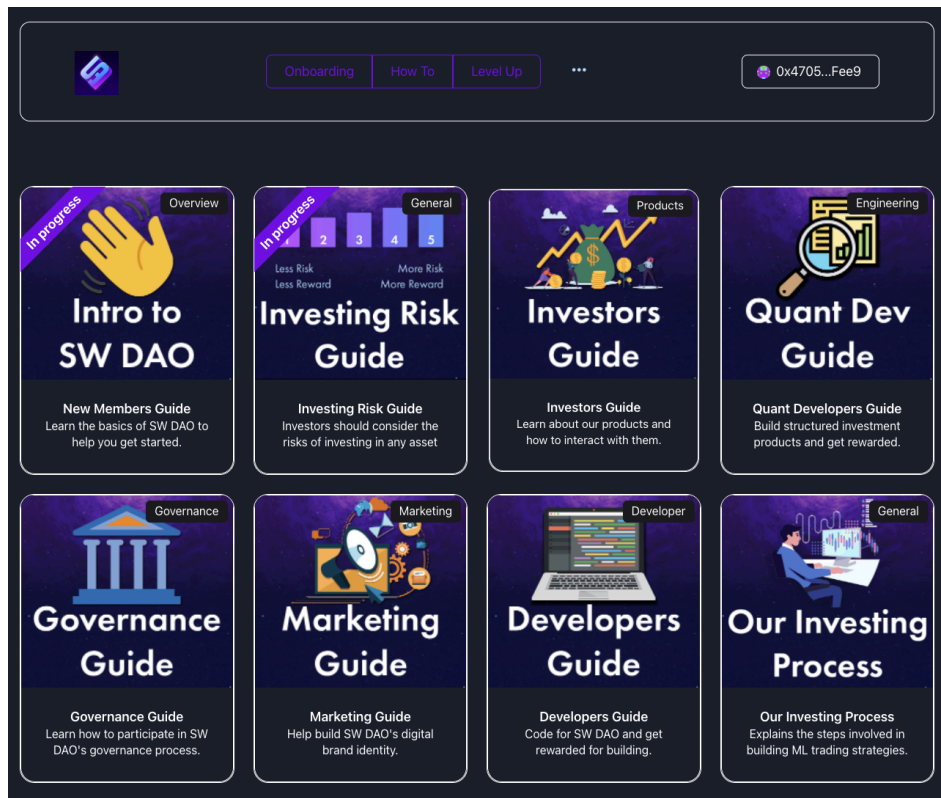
Onboarding How To Level Up •••

0x4705...Fee9

In progress
Overview
Intro to SW DAO
New Members Guide
Learn the basics of SW DAO to help you get started.

In progress
General
1 2 3 4 5
Less Risk Less Reward
More Risk More Reward
Investing Risk Guide
Investing Risk Guide
Investors should consider the risks of investing in any asset

Products
Investors Guide
Investors Guide
Learn about our products and how to interact with them.

Engineering
Quant Dev Guide
Quant Developers Guide
Build structured investment products and get rewarded.

Governance
Governance Guide
Governance Guide
Learn how to participate in SW DAO's governance process.

Marketing
Marketing Guide
Marketing Guide
Help build SW DAO's digital brand identity.

Developer
Developers Guide
Developers Guide
Code for SW DAO and get rewarded for building.

General
Our Investing Process
Our Investing Process
Explains the steps involved in building ML trading strategies.